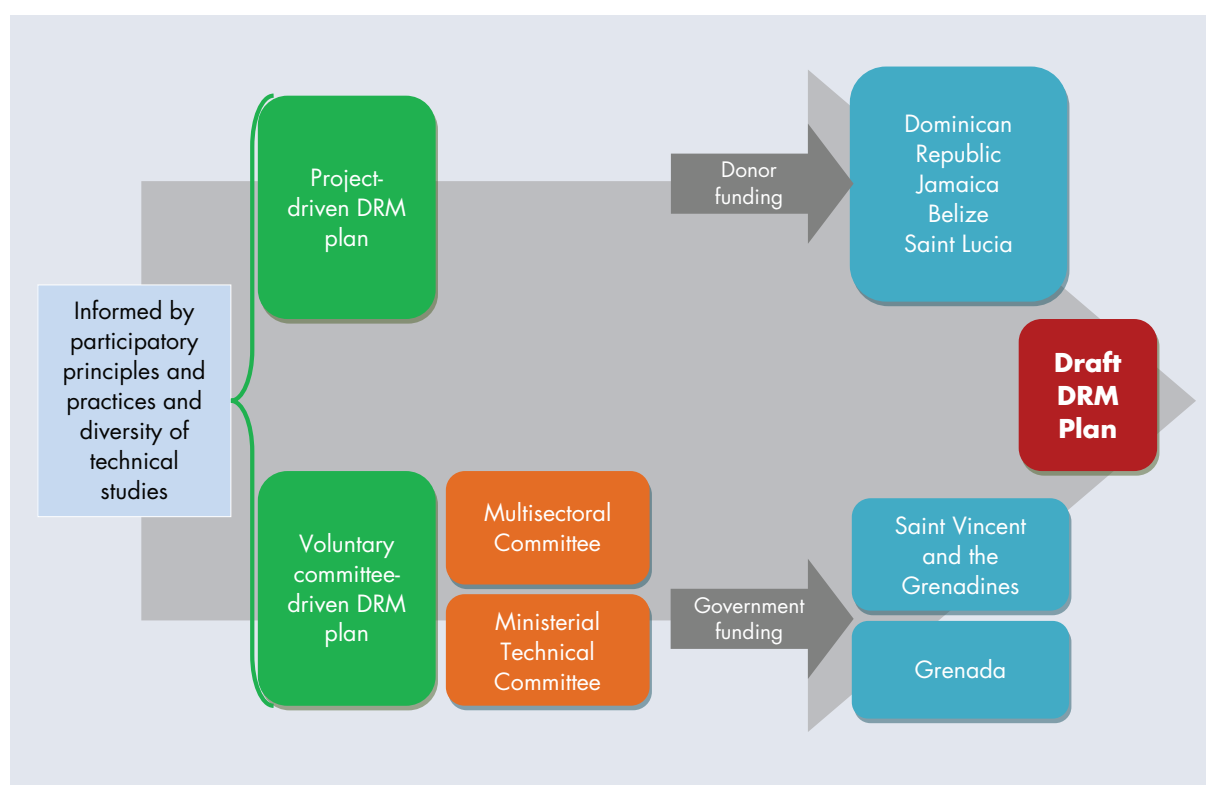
Informed by participatory principles and practices and diversity of technical studies

Project-driven DRM plan

Donor funding

Dominican Republic
Jamaica
Belize
Saint Lucia

Draft DRM Plan

Voluntary committee-driven DRM plan

Multisectoral Committee

Ministerial Technical Committee

Government funding

Saint Vincent and the Grenadines

Grenada